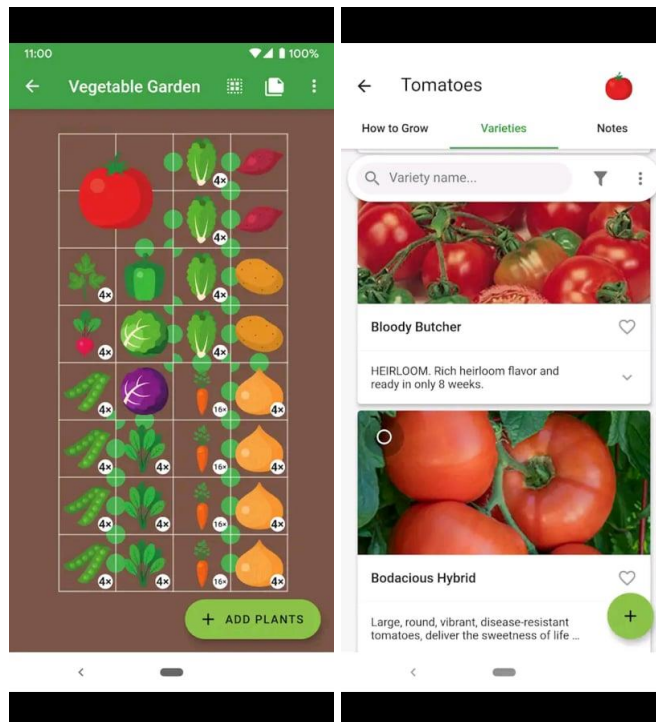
11:00
100%
Vegetable Garden

4x
4x
4x
4x
4x
4x
4x
4x
4x
16x
4x
4x
4x
16x
4x
4x
4x
16x
4x
4x
4x
16x
4x

+ ADD PLANTS

Tomatoes

How to Grow
Varieties
Notes

Variety name...

Bloody Butcher

HEIRLOOM. Rich heirloom flavor and ready in only 8 weeks.

Bodacious Hybrid

Large, round, vibrant, disease-resistant tomatoes, deliver the sweetness of life ...

+